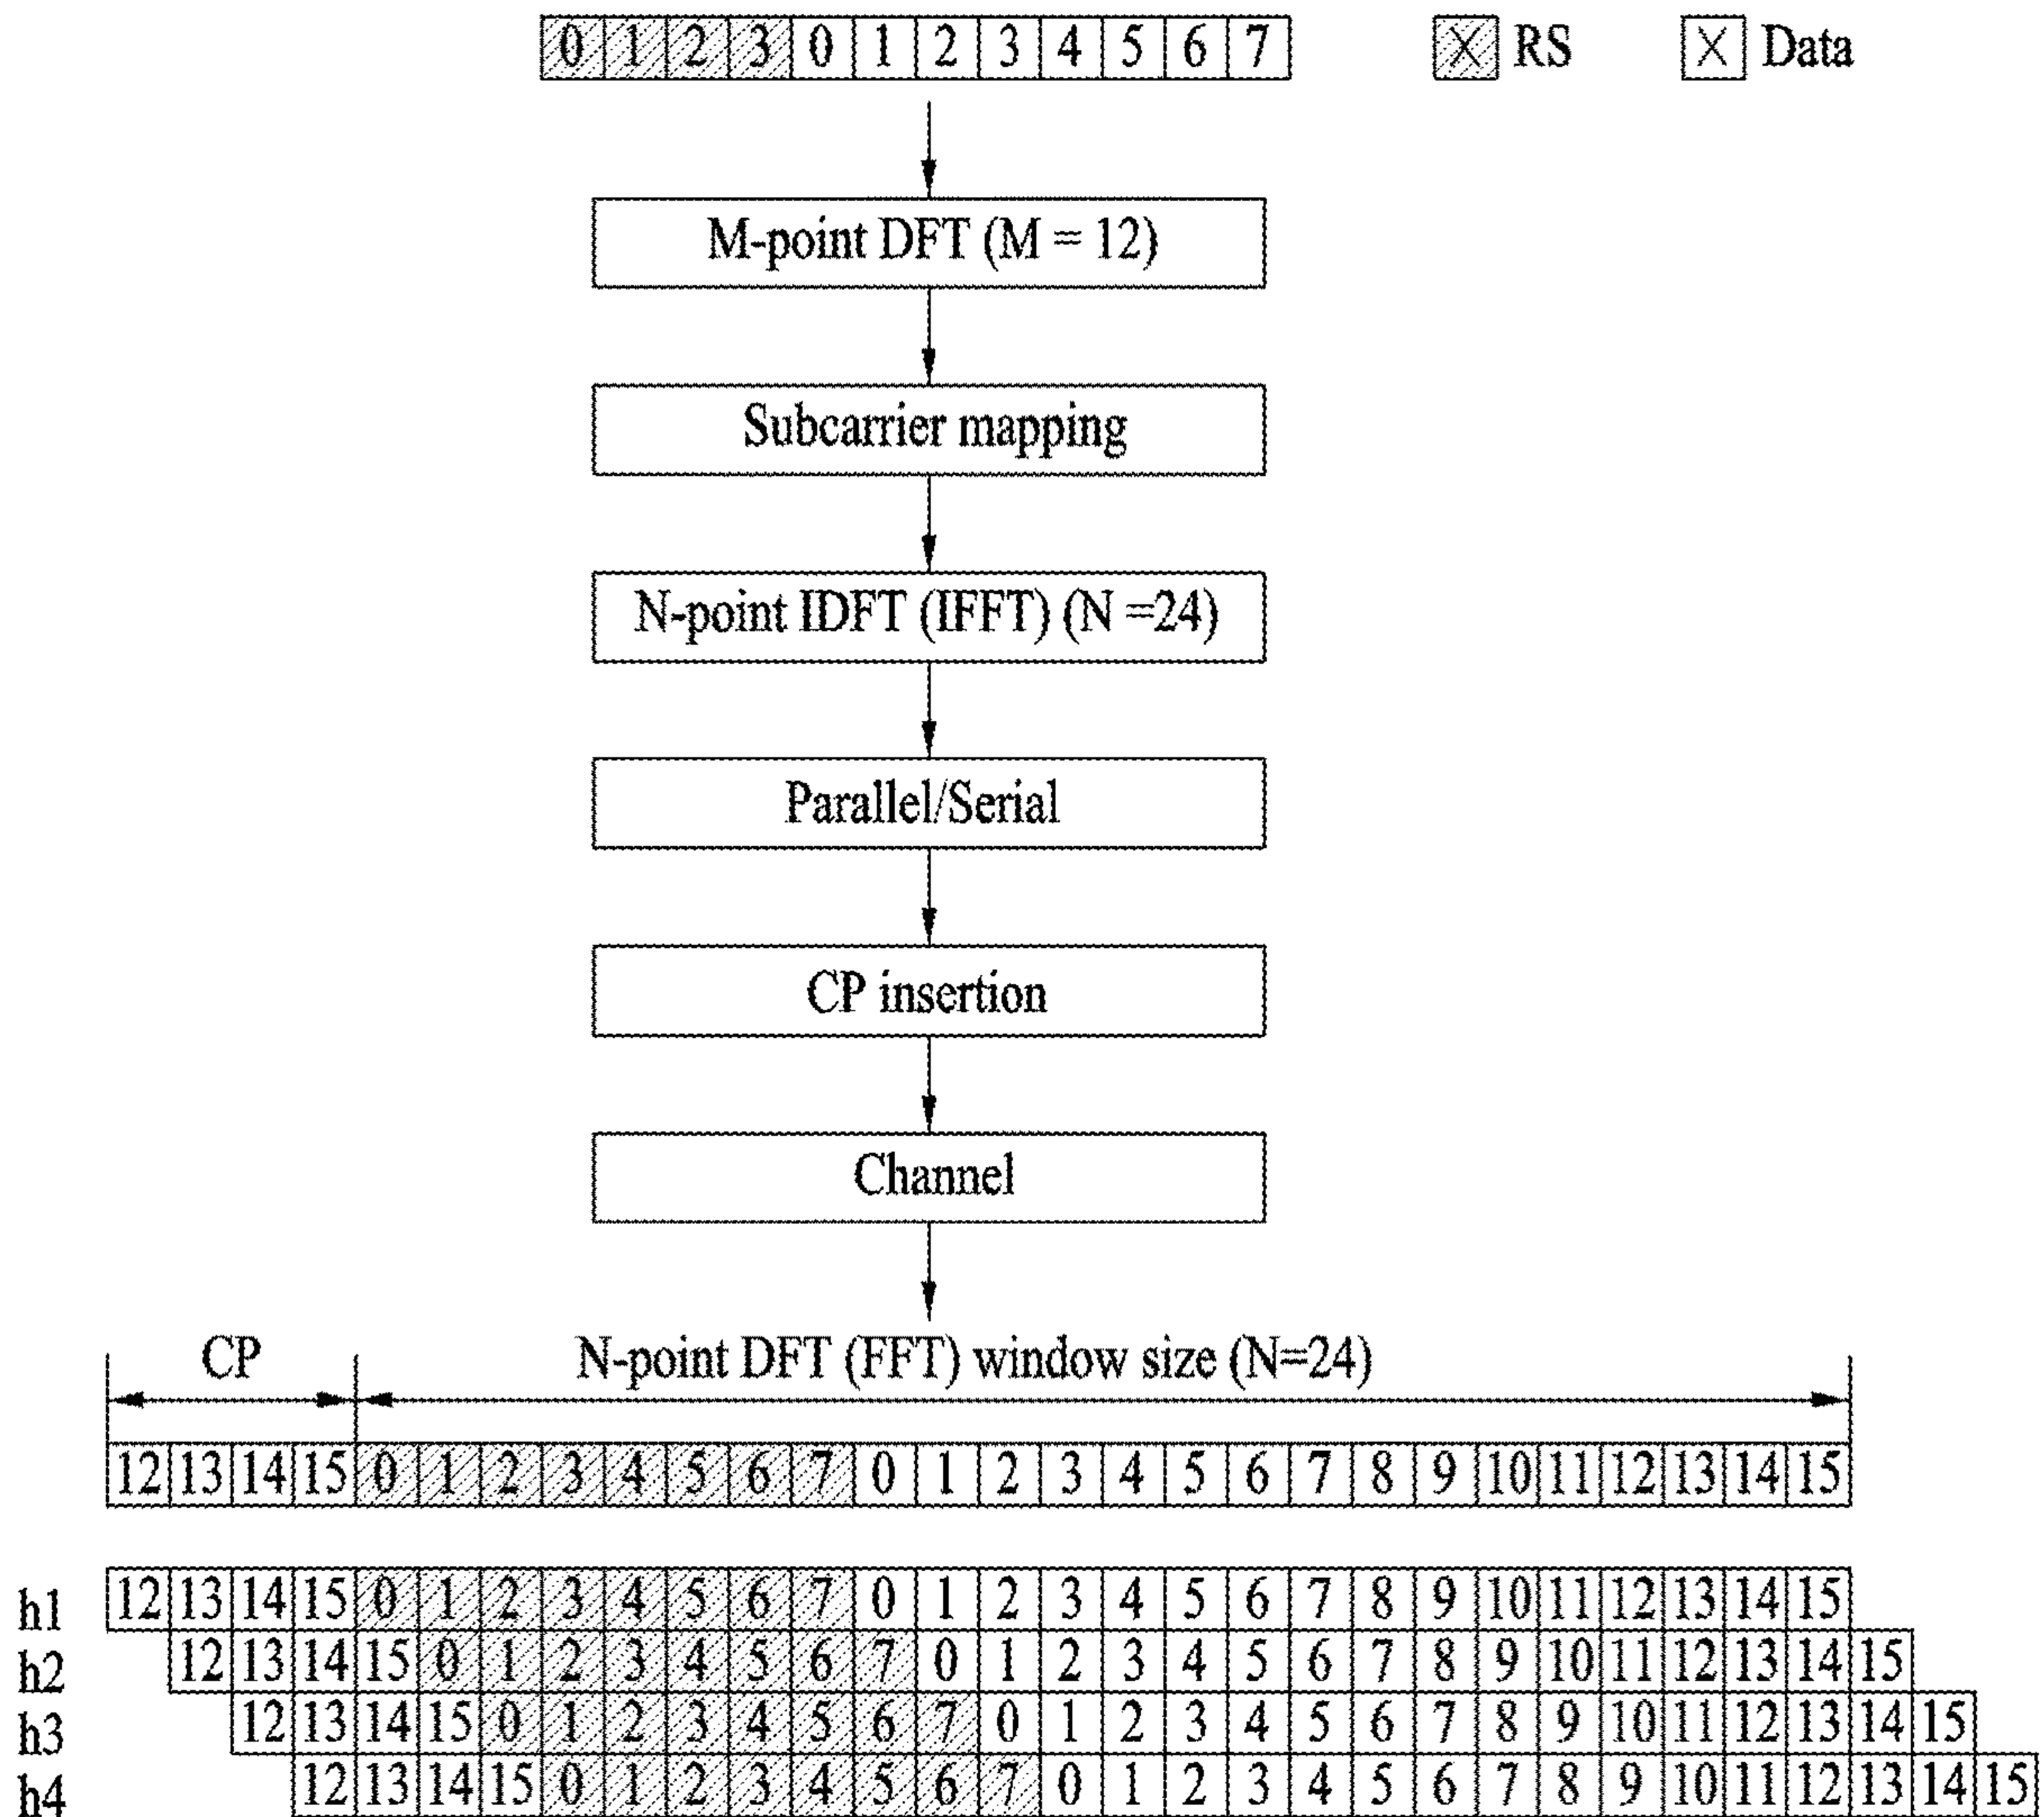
| 0 | 1 | 2 | 3 | 0 | 1 | 2 | 3 | 4 | 5 | 6 | 7 |
|---|---|---|---|---|---|---|---|---|---|---|---|

X RS X Data

M-point DFT (M = 12)

Subcarrier mapping

N-point IDFT (IFFT) (N =24)

Parallel/Serial

CP insertion

Channel

CP

N-point DFT (FFT) window size (N=24)

| 12 | 13 | 14 | 15 | 0 | 1 | 2 | 3 | 4 | 5 | 6 | 7 | 0 | 1 | 2 | 3 | 4 | 5 | 6 | 7 | 8 | 9 | 10 | 11 | 12 | 13 | 14 | 15 |
|---|---|---|---|---|---|---|---|---|---|---|---|---|---|---|---|---|---|---|---|---|---|---|---|---|---|---|---|

h1 12 13 14 15 0 1 2 3 4 5 6 7 0 1 2 3 4 5 6 7 8 9 10 11 12 13 14 15
h2 12 13 14 15 0 1 2 3 4 5 6 7 0 1 2 3 4 5 6 7 8 9 10 11 12 13 14 15
h3 12 13 14 15 0 1 2 3 4 5 6 7 0 1 2 3 4 5 6 7 8 9 10 11 12 13 14 15
h4 12 13 14 15 0 1 2 3 4 5 6 7 0 1 2 3 4 5 6 7 8 9 10 11 12 13 14 15